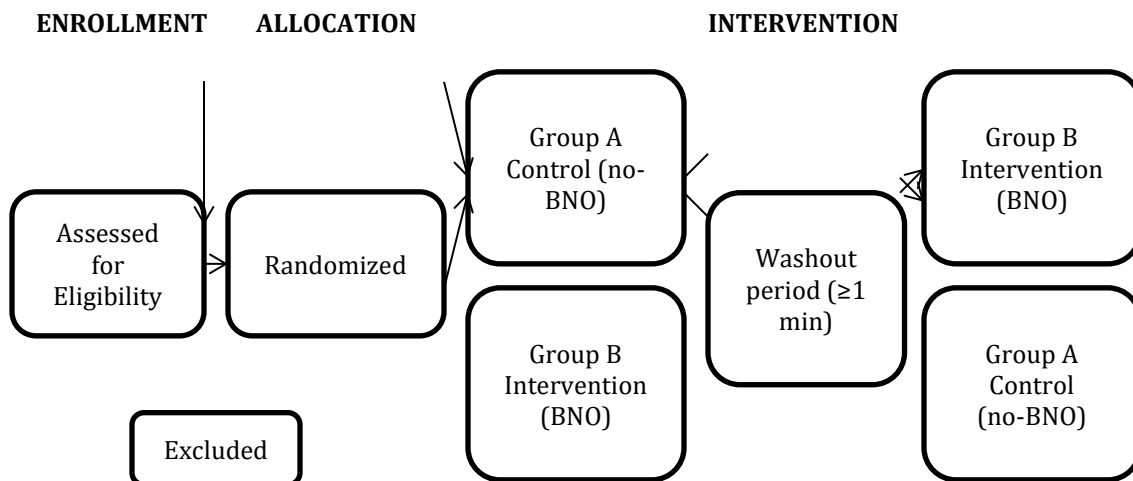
ENROLLMENT ALLOCATION INTERVENTION

Assessed for Eligibility

Randomized

Group A Control (no-BNO)

Group B Intervention (BNO)

Washout period (≥1 min)

Group B Intervention (BNO)

Group A Control (no-BNO)

Excluded